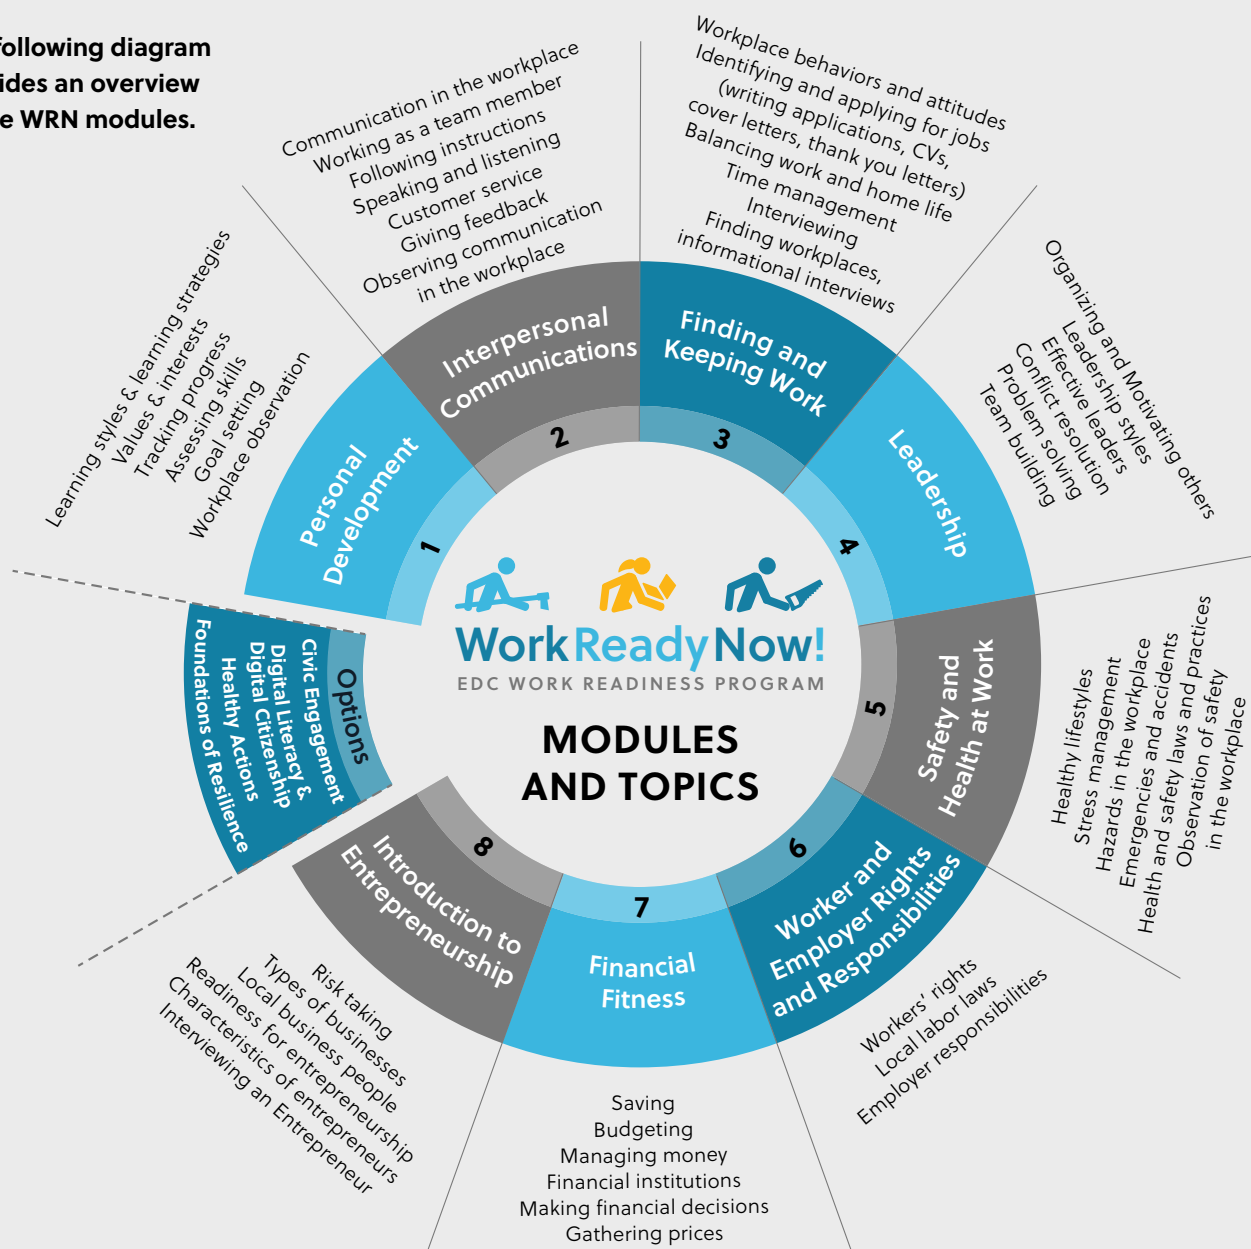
ollowing diagram
ides an overview
e WRN modules.

Communication in the workplace
Working as a team member
Following instructions
Speaking and listening
Customer service
Giving feedback
Observing communication in the workplace

Workplace behaviors and attitudes
Identifying and applying for jobs (writing applications, CVs, cover letters, thank you letters)
Balancing work and home life
Time management
Interviewing
Finding workplaces, informational interviews

Learning styles & learning strategies
Values & interests
Tracking progress
Assessing skills
Goal setting
Workplace observation

Organizing and Motivating others
Leadership styles
Effective leaders
Conflict resolution
Problem solving
Team building

Personal Development
1
Interpersonal Communications
2
Finding and Keeping Work
3
Leadership
4
Safety and Health at Work
5
Worker and Employer Rights and Responsibilities
6
Financial Fitness
7
Introduction to Entrepreneurship
8

Options
Civic Engagement
Digital Literacy & Digital Citizenship
Healthy Actions
Foundations of Resilience

WorkReadyNow!
EDC WORK READINESS PROGRAM

MODULES AND TOPICS

Healthy lifestyles
Stress management
Hazards in the workplace
Emergencies and accidents
Health and safety laws and practices
Observation of safety in the workplace

Risk taking
Types of businesses
Local business people
Readiness for entrepreneurship
Characteristics of entrepreneurs
Interviewing an Entrepreneur

Saving
Budgeting
Managing money
Financial institutions
Making financial decisions
Gathering prices

Workers' rights
Local labor laws
Employer responsibilities